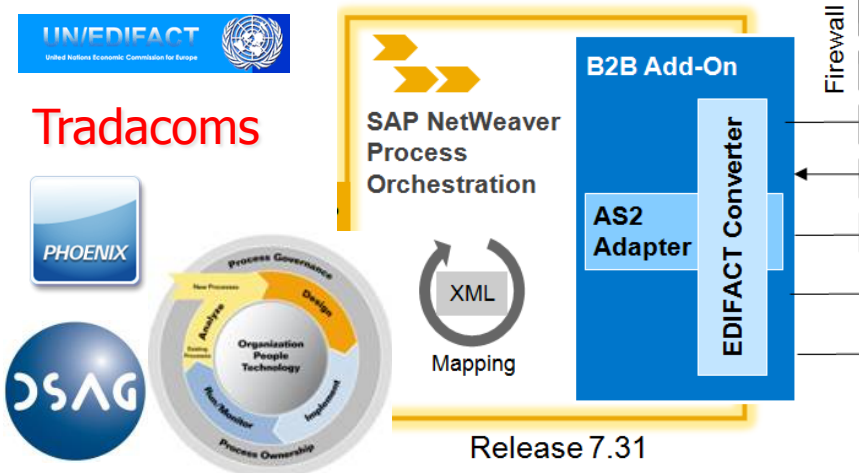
UN/EDIFACT
United Nations Economic Commission for Europe

Tradacoms

PHOENIX

DSAG

Process Governance
New Processes
Design
Analyze
Existing Processes
Organization
People
Technology
Run/Monitor
Implement
Process Ownership

SAP NetWeaver Process Orchestration

XML
Mapping

B2B Add-On

EDIFACT Converter

AS2 Adapter

Firewall

Release 7.31